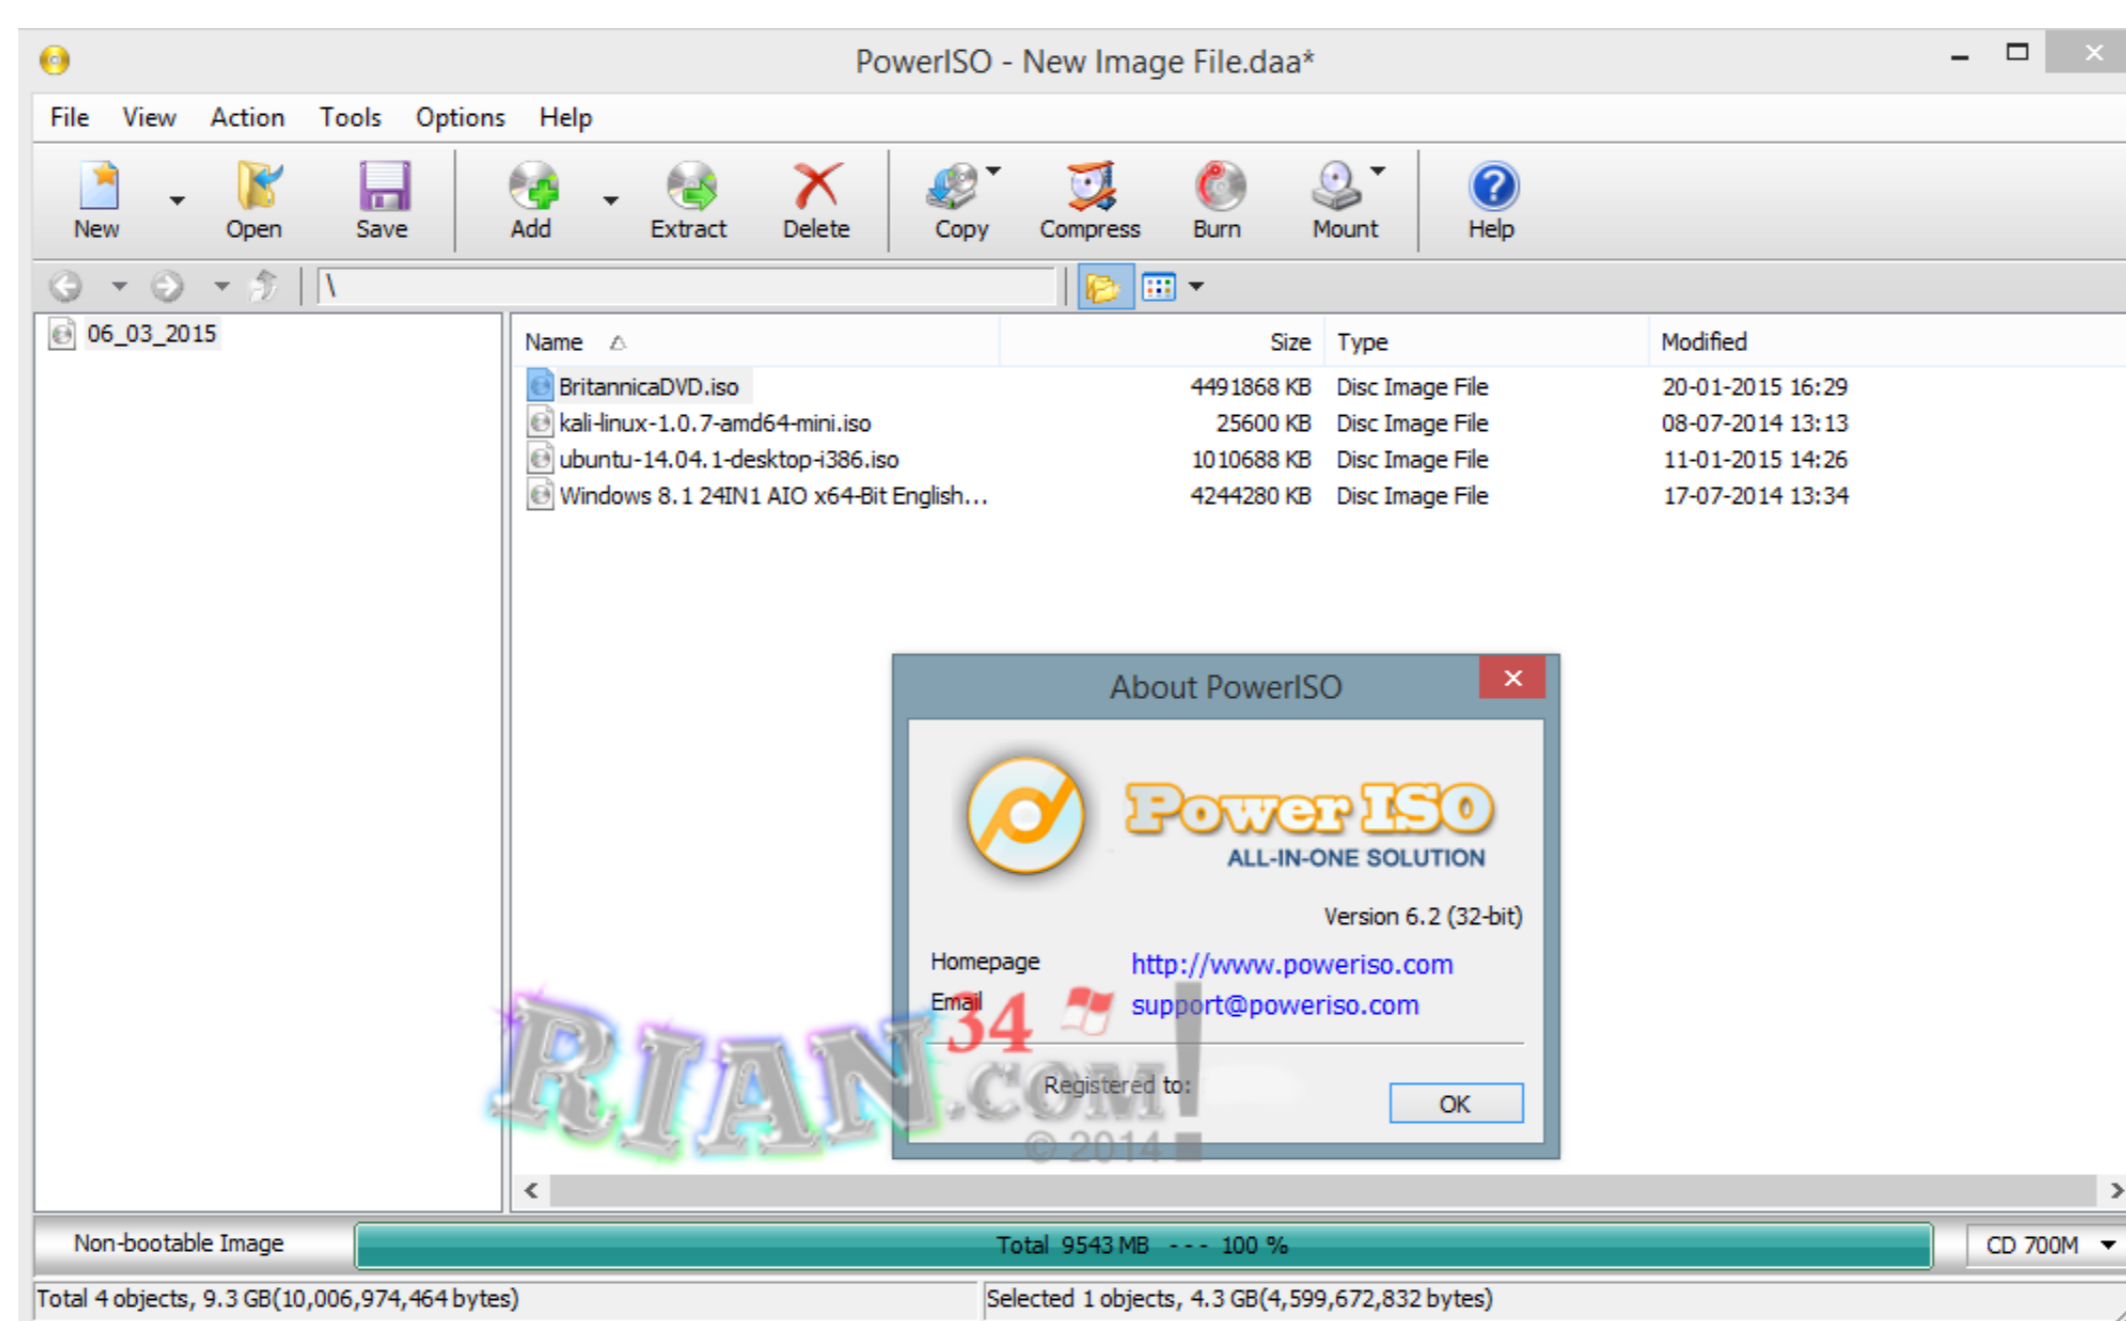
PowerISO - New Image File.daa*

File View Action Tools Options Help

New Open Save Add Extract Delete Copy Compress Burn Mount Help

\

06_03_2015

| Name | Size | Type | Modified |
|---|---|---|---|
| BritannicaDVD.iso | 4491868 KB | Disc Image File | 20-01-2015 16:29 |
| kali-linux-1.0.7-amd64-mini.iso | 25600 KB | Disc Image File | 08-07-2014 13:13 |
| ubuntu-14.04.1-desktop-i386.iso | 1010688 KB | Disc Image File | 11-01-2015 14:26 |
| Windows 8.1 24IN1 AIO x64-Bit English... | 4244280 KB | Disc Image File | 17-07-2014 13:34 |

About PowerISO

Power ISO
ALL-IN-ONE SOLUTION

Version 6.2 (32-bit)

Homepage http://www.poweriso.com
Email support@poweriso.com

Registered to:

OK

RIAN34.COM
© 2014

Non-bootable Image Total 9543 MB --- 100 % CD 700M

Total 4 objects, 9.3 GB(10,006,974,464 bytes) Selected 1 objects, 4.3 GB(4,599,672,832 bytes)